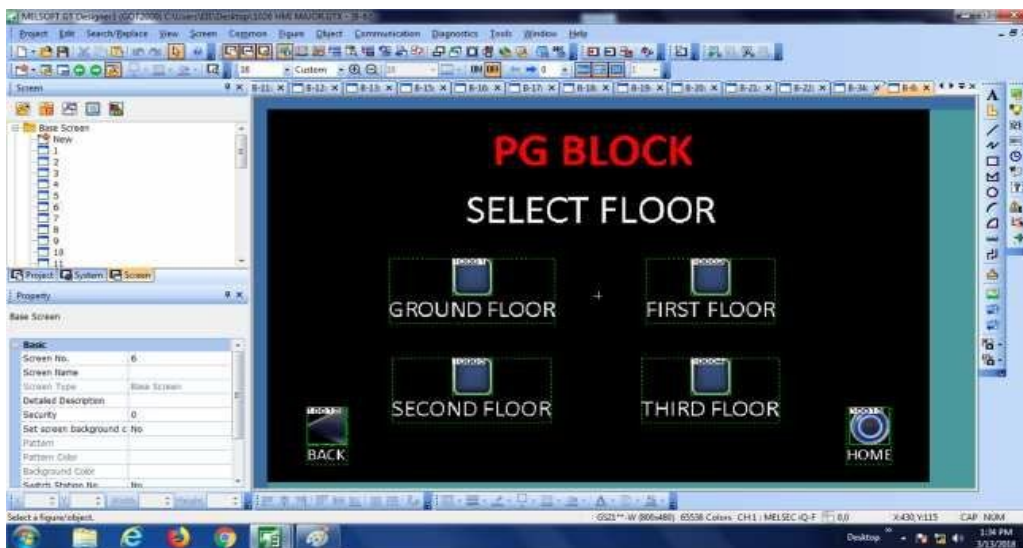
MELSOFT GT Designer3 (GOT2000) C:\Users\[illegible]\Desktop\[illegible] HMI MAJOR.GTX - [B-6]

Project Edit Search/Replace View Screen Common Figure Object Communication Diagnostics Tools Window Help

Custom

Screen

B-11 B-12 B-13 B-14 B-15 B-16 B-17 B-18 B-19 B-20 B-21 B-22 B-34 B-6

Base Screen
New
1
2
3
4
5
6
7
8
9
10
11

Project System Screen

Property

Base Screen

| Basic | |
|---|---|
| Screen No. | 6 |
| Screen Name | |
| Screen Type | Base Screen |
| Detailed Description | |
| Security | 0 |
| Set screen background c | No |
| Pattern | |
| Pattern Color | |
| Background Color | |
| Switch Station No. | No |

PG BLOCK

SELECT FLOOR

GROUND FLOOR

FIRST FLOOR

SECOND FLOOR

THIRD FLOOR

BACK

HOME

Select a figure/object.

GS21**-W (800x480) 65536 Colors CH1: MELSEC iQ-F 0,0 X:430 Y:115 CAP NUM

Desktop 1:34 PM 3/13/2018